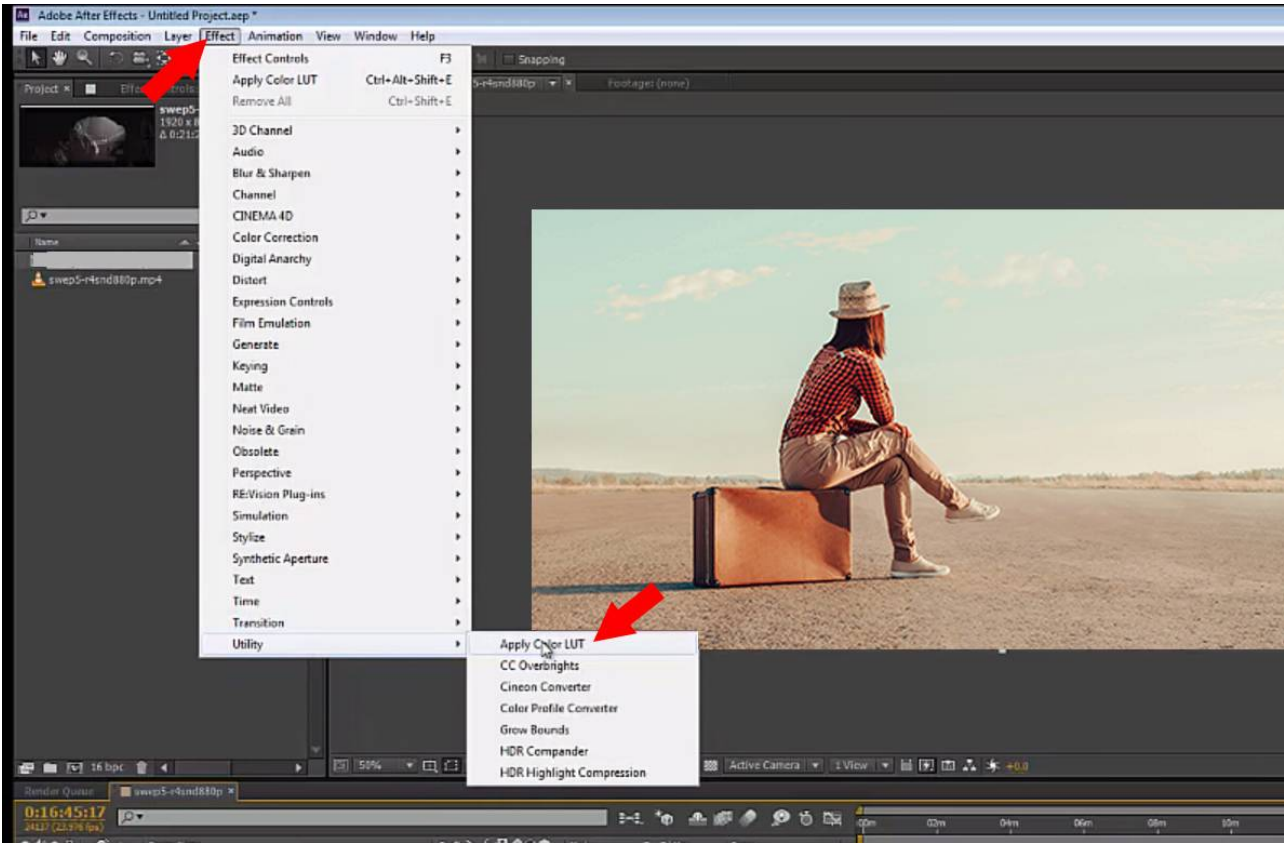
Adobe After Effects - Untitled Project.aep *

File Edit Composition Layer Effect Animation View Window Help

Snapping

Project × Effect Controls

swep5-
1920 x 8
Δ 0;21;2

5-r4snd880p

Footage: (none)

Name

swep5-r4snd880p.mp4

Effect Controls F3
Apply Color LUT Ctrl+Alt+Shift+E
Remove All Ctrl+Shift+E

3D Channel
Audio
Blur & Sharpen
Channel
CINEMA 4D
Color Correction
Digital Anarchy
Distort
Expression Controls
Film Emulation
Generate
Keying
Matte
Neat Video
Noise & Grain
Obsolete
Perspective
RE:Vision Plug-ins
Simulation
Stylize
Synthetic Aperture
Text
Time
Transition
Utility

Apply Color LUT
CC Overbrights
Cineon Converter
Color Profile Converter
Grow Bounds
HDR Compander
HDR Highlight Compression

16 bpc

50%

Active Camera 1 View +0.0

Render Queue swep5-r4snd880p ×

0:16:45:17
24137 (23.976 fps)

00m 02m 04m 06m 08m 10m